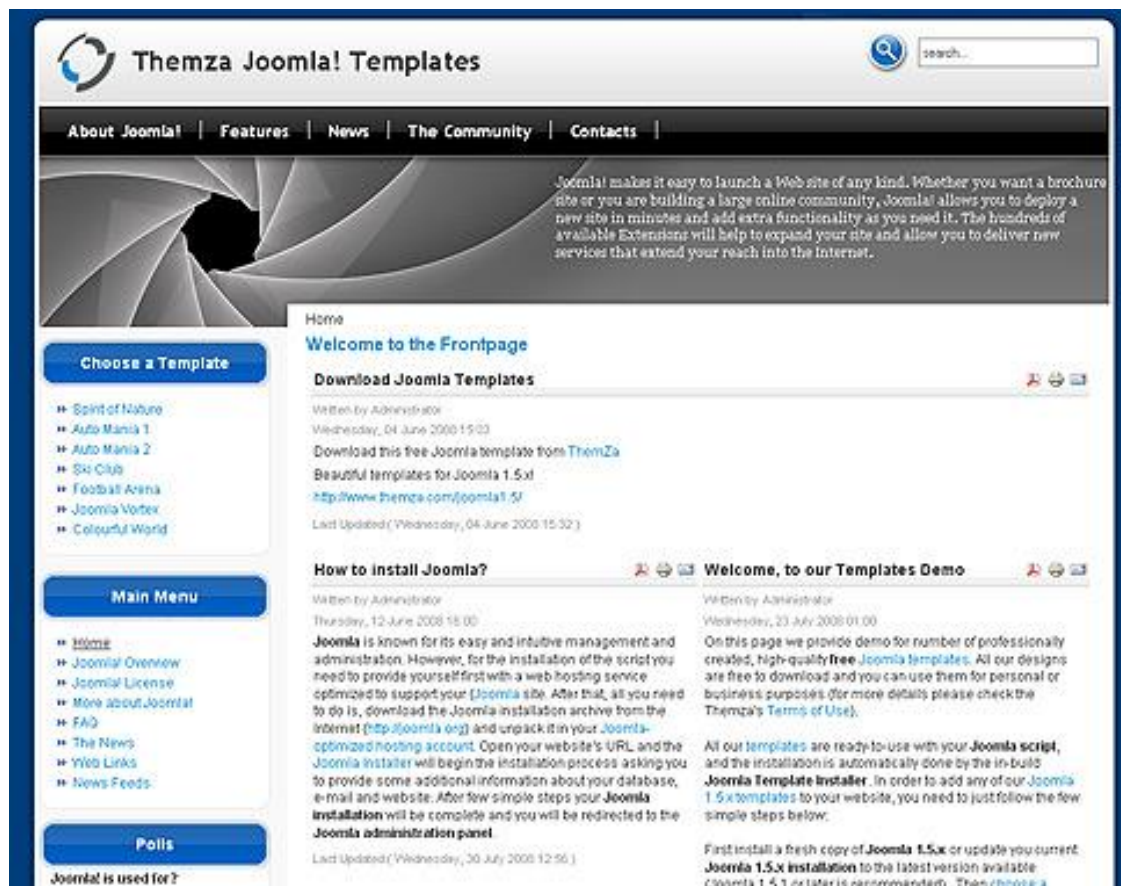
Themza Joomla! Templates

search...

About Joomla! | Features | News | The Community | Contacts |

Joomla! makes it easy to launch a Web site of any kind. Whether you want a brochure site or you are building a large online community, Joomla! allows you to deploy a new site in minutes and add extra functionality as you need it. The hundreds of available Extensions will help to expand your site and allow you to deliver new services that extend your reach into the Internet.

Home

Welcome to the Frontpage

Choose a Template

» Spirit of Nature
» Auto Mania 1
» Auto Mania 2
» Ski Club
» Football Arena
» Joomla Vortex
» Colourful World

Main Menu

» Home
» Joomla! Overview
» Joomla! License
» More about Joomla!
» FAQ
» The News
» Web Links
» News Feeds

Polls

Joomla! is used for?

Download Joomla Templates

Written by Administrator
Wednesday, 04 June 2008 15:03

Download this free Joomla template from ThemZa

Beautiful templates for Joomla 1.5.x!

http://www.themza.com/joomla1.5/

Last Updated ( Wednesday, 04 June 2008 15:32 )

How to install Joomla?

Written by Administrator
Thursday, 12 June 2008 18:00

Joomla is known for its easy and intuitive management and administration. However, for the installation of the script you need to provide yourself first with a web hosting service optimized to support your (Joomla site. After that, all you need to do is, download the Joomla installation archive from the Internet (http://joomla.org) and unpack it in your Joomla-optimized hosting account. Open your website's URL and the Joomla installer will begin the installation process asking you to provide some additional information about your database, e-mail and website. After few simple steps your Joomla installation will be complete and you will be redirected to the Joomla administration panel.

Last Updated ( Wednesday, 30 July 2008 12:56 )

Welcome, to our Templates Demo

Written by Administrator
Wednesday, 23 July 2008 01:00

On this page we provide demo for number of professionally created, high-quality free Joomla templates. All our designs are free to download and you can use them for personal or business purposes (for more details please check the Themza's Terms of Use).

All our templates are ready-to-use with your Joomla script, and the installation is automatically done by the in-build Joomla Template Installer. In order to add any of our Joomla 1.5.x templates to your website, you need to just follow the few simple steps below:

First install a fresh copy of Joomla 1.5.x or update you current Joomla 1.5.x installation to the latest version available (Joomla 1.5.1 or later is recommended). Then choose a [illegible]